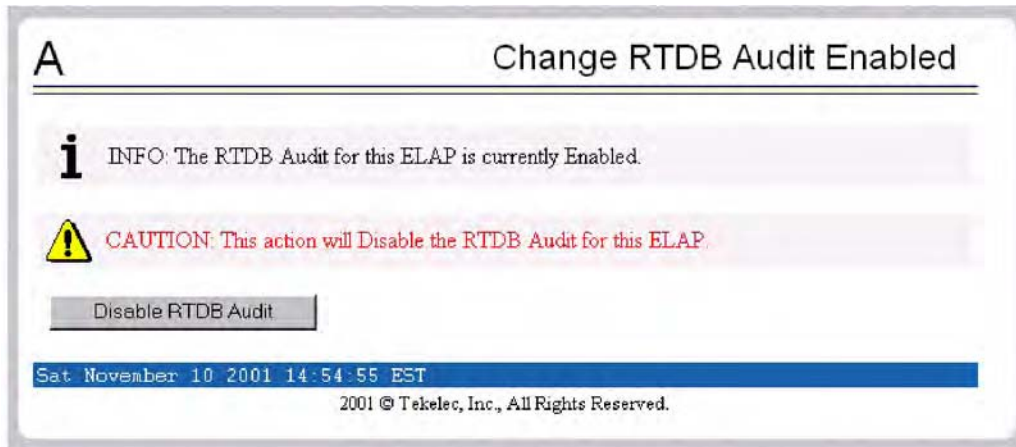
A

Change RTDB Audit Enabled

INFO: The RTDB Audit for this ELAP is currently Enabled.

CAUTION: This action will Disable the RTDB Audit for this ELAP.

Disable RTDB Audit

Sat November 10 2001 14:54:55 EST

2001 © Tekelec, Inc., All Rights Reserved.